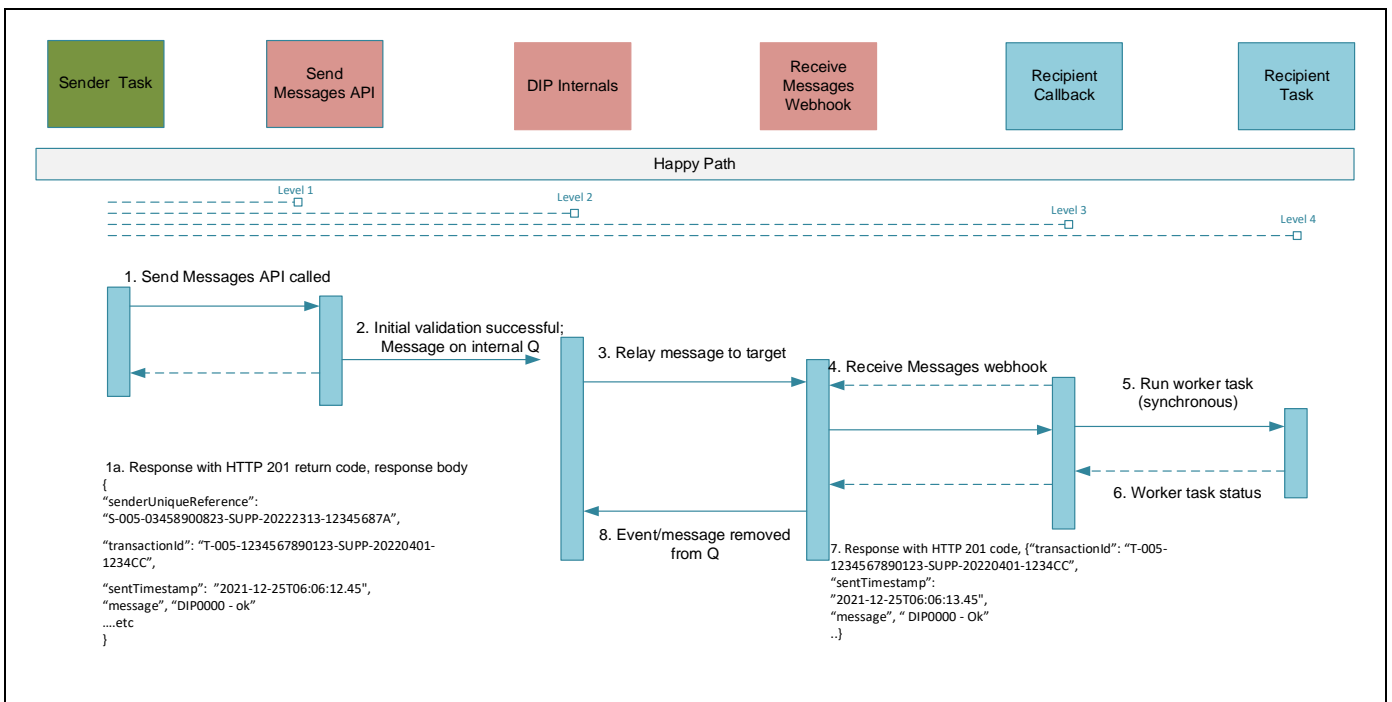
Sender Task

Send Messages API

DIP Internals

Receive Messages Webhook

Recipient Callback

Recipient Task

Happy Path

Level 1

Level 2

Level 3

Level 4

1. Send Messages API called

2. Initial validation successful; Message on internal Q

3. Relay message to target

4. Receive Messages webhook

5. Run worker task (synchronous)

6. Worker task status

1a. Response with HTTP 201 return code, response body
{
“senderUniqueReference”: “S-005-03458900823-SUPP-20222313-12345687A”,

“transactionId”: “T-005-1234567890123-SUPP-20220401-1234CC”,

“sentTimestamp”: ”2021-12-25T06:06:12.45”,
“message”, “DIP0000 - ok”
….etc
}

8. Event/message removed from Q

7. Response with HTTP 201 code, {“transactionId”: “T-005-1234567890123-SUPP-20220401-1234CC”,
“sentTimestamp”:
”2021-12-25T06:06:13.45”,
“message”, “ DIP0000 - Ok”
..}